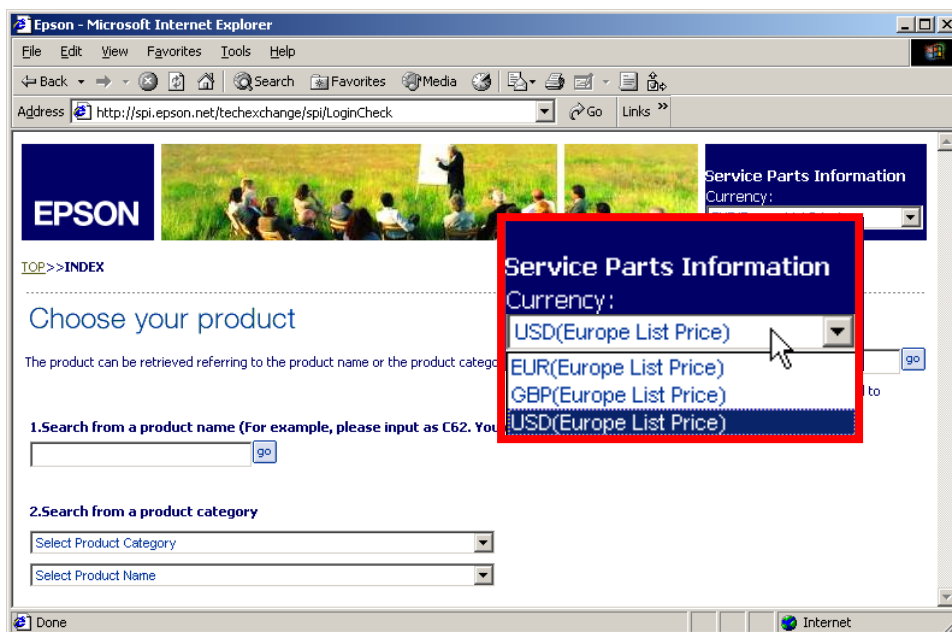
Epson - Microsoft Internet Explorer

File Edit View Favorites Tools Help

Back Search Favorites Media

Address http://spi.epson.net/techexchange/spi/LoginCheck Go Links »

EPSON

Service Parts Information
Currency:

TOP>>INDEX

Choose your product

The product can be retrieved referring to the product name or the product catego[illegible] go

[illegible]l to

1.Search from a product name (For example, please input as C62. You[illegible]

go

2.Search from a product category

Select Product Category

Select Product Name

Service Parts Information
Currency:
USD(Europe List Price)
EUR(Europe List Price)
GBP(Europe List Price)
USD(Europe List Price)

Done Internet